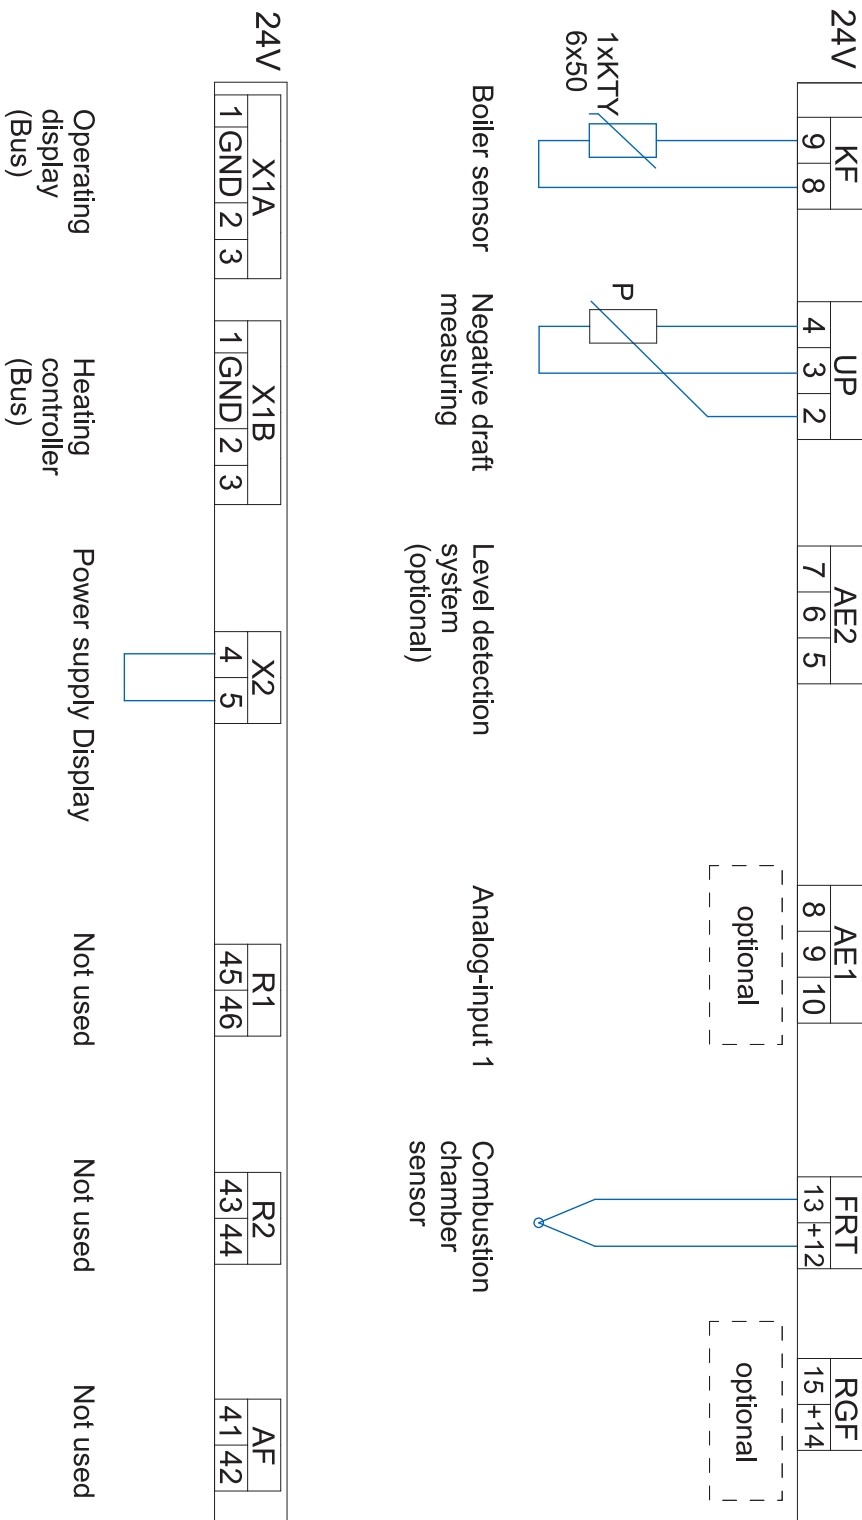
24V

KF
9 8

1xKTY
6x50

Boiler sensor

UP
4 3 2

P

Negative draft measuring

AE2
7 6 5

Level detection system (optional)

AE1
8 9 10

optional

Analog-input 1

FRT
13 +12

Combustion chamber sensor

RGF
15 +14

optional

24V

X1A
1 GND 2 3

Operating display (Bus)

X1B
1 GND 2 3

Heating controller (Bus)

X2
4 5

Power supply Display

R1
45 46

Not used

R2
43 44

Not used

AF
41 42

Not used